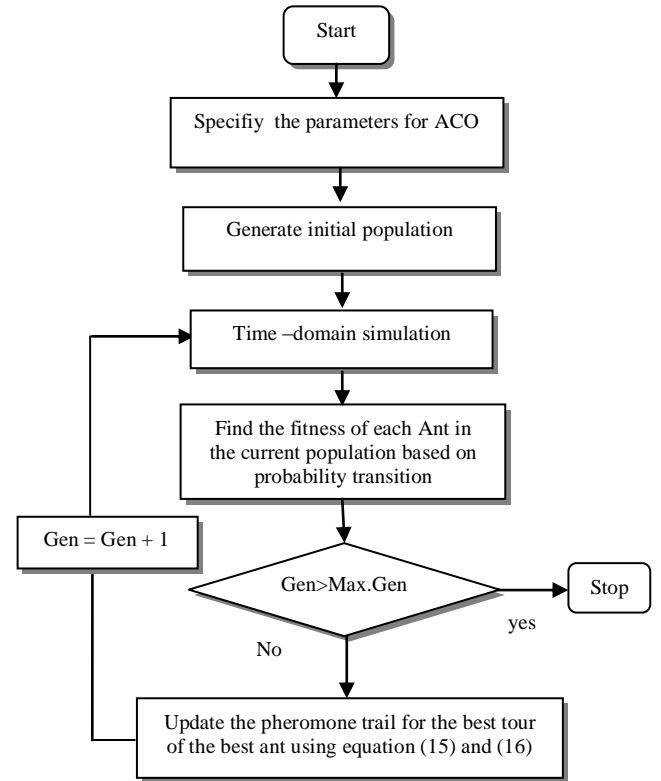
Start

Specifiy the parameters for ACO

Generate initial population

Time –domain simulation

Find the fitness of each Ant in the current population based on probability transition

Gen = Gen + 1

Gen>Max.Gen

Stop

yes

No

Update the pheromone trail for the best tour of the best ant using equation (15) and (16)